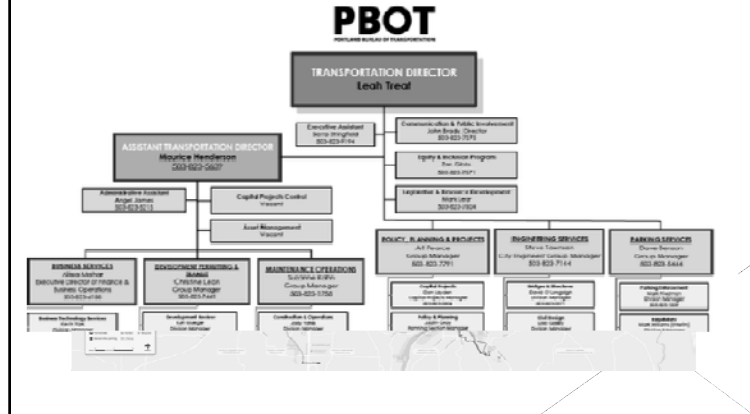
PBOT
PORTLAND BUREAU OF TRANSPORTATION

TRANSPORTATION DIRECTOR
Leah Treat

Executive Assistant
Sona Wingfield
503-823-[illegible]

Communication & Public Involvement
John Brady, Director
503-823-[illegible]

ASSISTANT TRANSPORTATION DIRECTOR
Maurice Henderson
503-823-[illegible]

Equity & Inclusion Program
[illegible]
503-823-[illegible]

Legislative & Resource Development
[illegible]
503-823-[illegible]

Administrative Assistant
Angel James
503-823-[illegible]

Capital Projects Control
Vacant

Asset Management
Vacant

POLICY, PLANNING & PROJECTS
Art Pearce
Group Manager
503-823-7791

ENGINEERING SERVICES
Steve Townsen
City Engineer/ Group Manager
503-823-7164

PARKING SERVICES
Dave Benson
Group Manager
503-823-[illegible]

BUSINESS SERVICES
Alissa Mahar
Executive Director of Finance & Business Operations
503-823-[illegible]

DEVELOPMENT PERMITTING & TRANSIT
Christine Leon
Group Manager
503-823-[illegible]

MAINTENANCE OPERATIONS
Suzanne Kahn
Group Manager
503-823-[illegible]

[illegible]